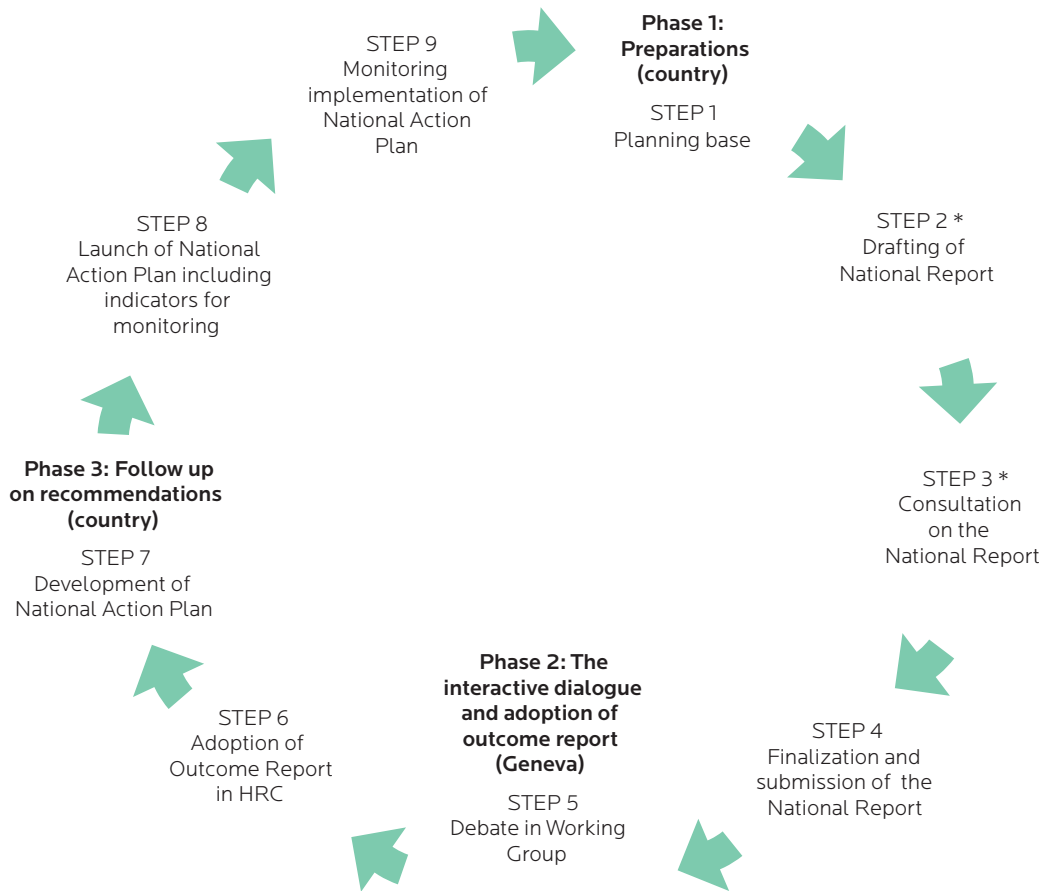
**Phase 1: Preparations (country)**

STEP 1
Planning base

STEP 2 *
Drafting of National Report

STEP 3 *
Consultation on the National Report

STEP 4
Finalization and submission of the National Report

**Phase 2: The interactive dialogue and adoption of outcome report (Geneva)**

STEP 5
Debate in Working Group

STEP 6
Adoption of Outcome Report in HRC

**Phase 3: Follow up on recommendations (country)**

STEP 7
Development of National Action Plan

STEP 8
Launch of National Action Plan including indicators for monitoring

STEP 9
Monitoring implementation of National Action Plan